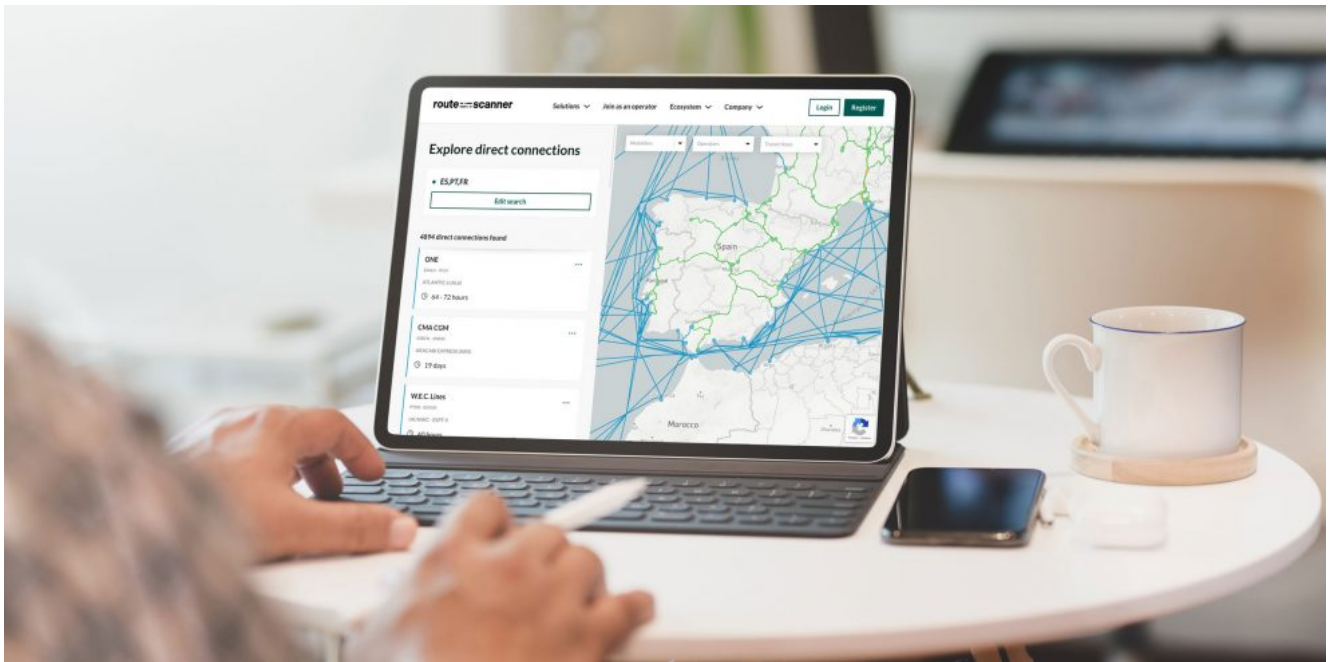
routescanner

Solutions

Join as an operator

Ecosystem

Company

Login

Register

Explore direct connections

ES,PT,FR

Edit search

4894 direct connections found

ONE

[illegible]

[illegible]

64 - 72 hours

CMA CGM

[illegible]

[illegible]

19 days

W.E.C. Lines

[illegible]

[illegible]

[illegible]

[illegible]

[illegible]

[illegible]

Spain

Morocco